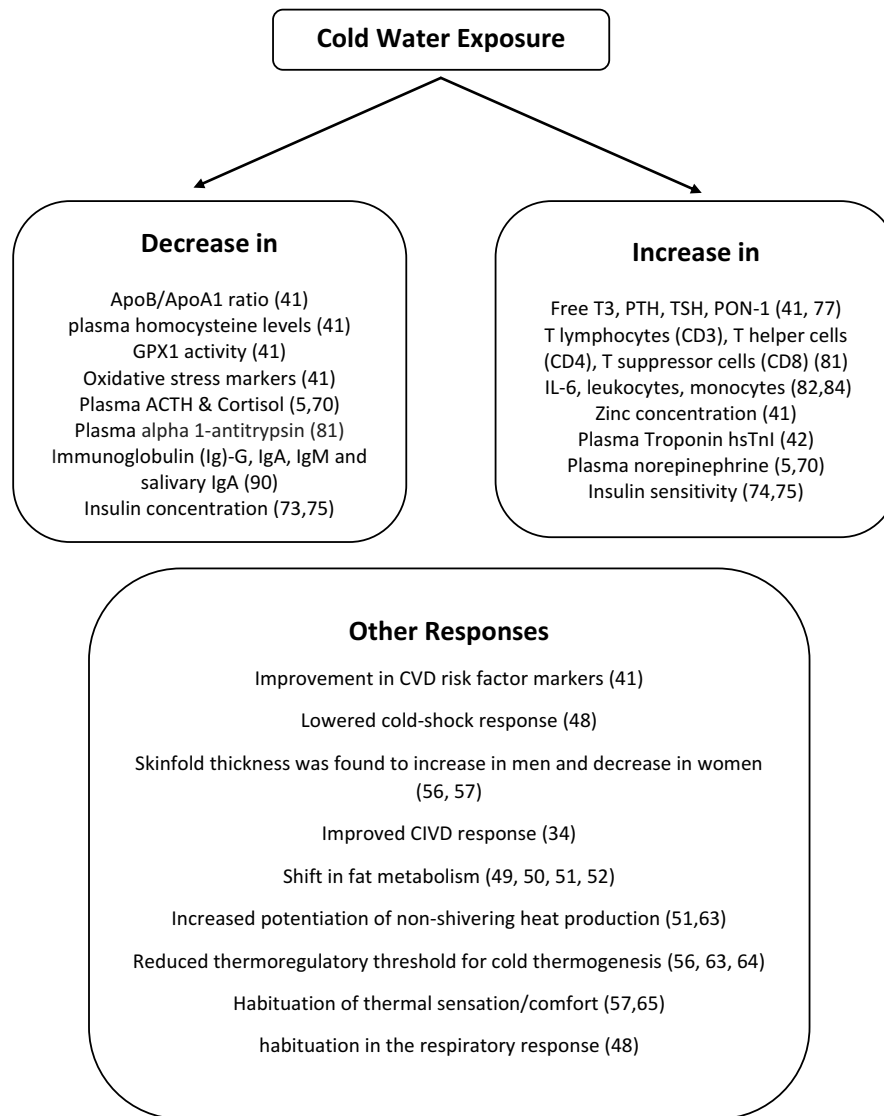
Cold Water Exposure

Decrease in

ApoB/ApoA1 ratio (41)
plasma homocysteine levels (41)
GPX1 activity (41)
Oxidative stress markers (41)
Plasma ACTH & Cortisol (5,70)
Plasma alpha 1-antitrypsin (81)
Immunoglobulin (Ig)-G, IgA, IgM and salivary IgA (90)
Insulin concentration (73,75)

Increase in

Free T3, PTH, TSH, PON-1 (41, 77)
T lymphocytes (CD3), T helper cells (CD4), T suppressor cells (CD8) (81)
IL-6, leukocytes, monocytes (82,84)
Zinc concentration (41)
Plasma Troponin hsTnI (42)
Plasma norepinephrine (5,70)
Insulin sensitivity (74,75)

Other Responses

Improvement in CVD risk factor markers (41)

Lowered cold-shock response (48)

Skinfold thickness was found to increase in men and decrease in women (56, 57)

Improved CIVD response (34)

Shift in fat metabolism (49, 50, 51, 52)

Increased potentiation of non-shivering heat production (51,63)

Reduced thermoregulatory threshold for cold thermogenesis (56, 63, 64)

Habituation of thermal sensation/comfort (57,65)

habituation in the respiratory response (48)